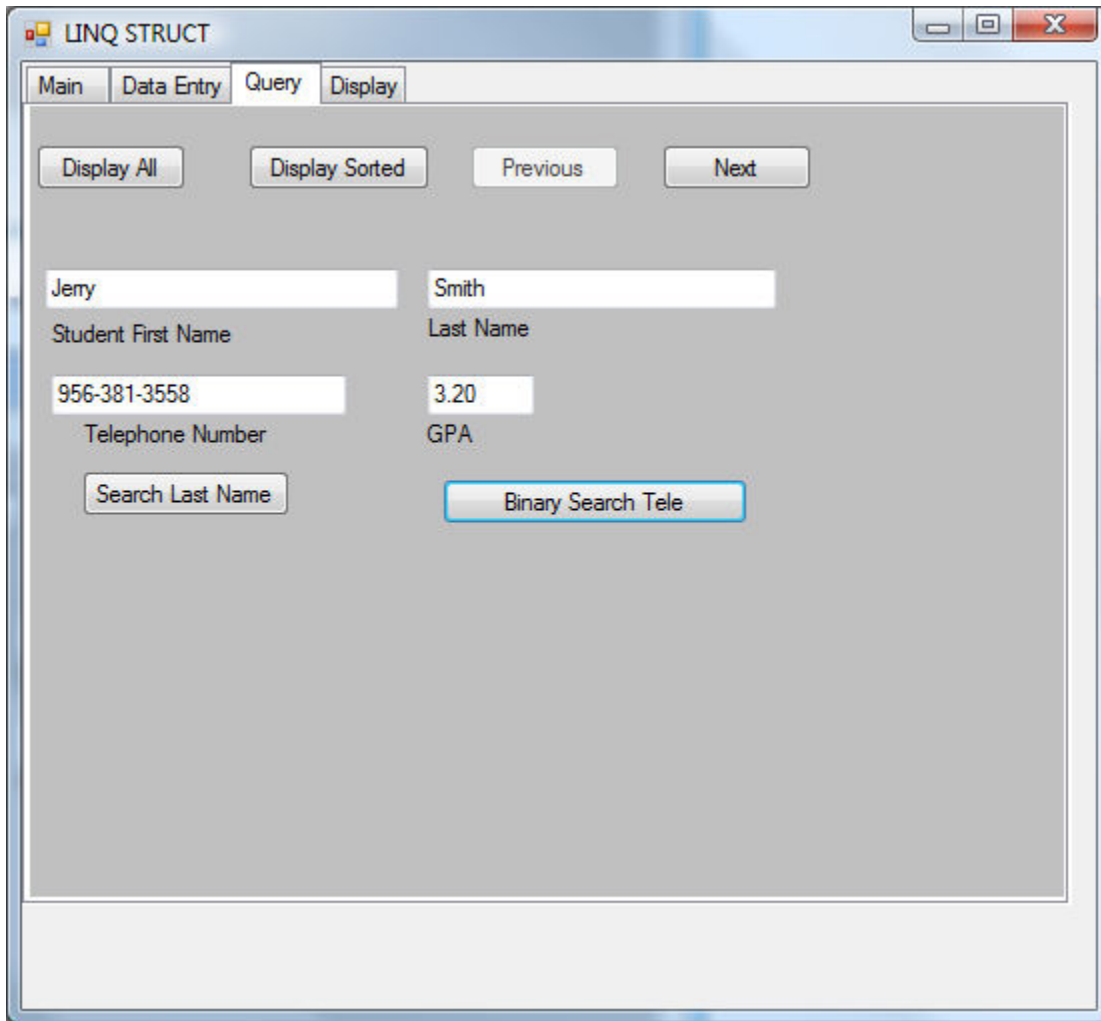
LINQ STRUCT

Main Data Entry Query Display

Display All Display Sorted Previous Next

Jerry

Student First Name

Smith

Last Name

956-381-3558

Telephone Number

3.20

GPA

Search Last Name

Binary Search Tele